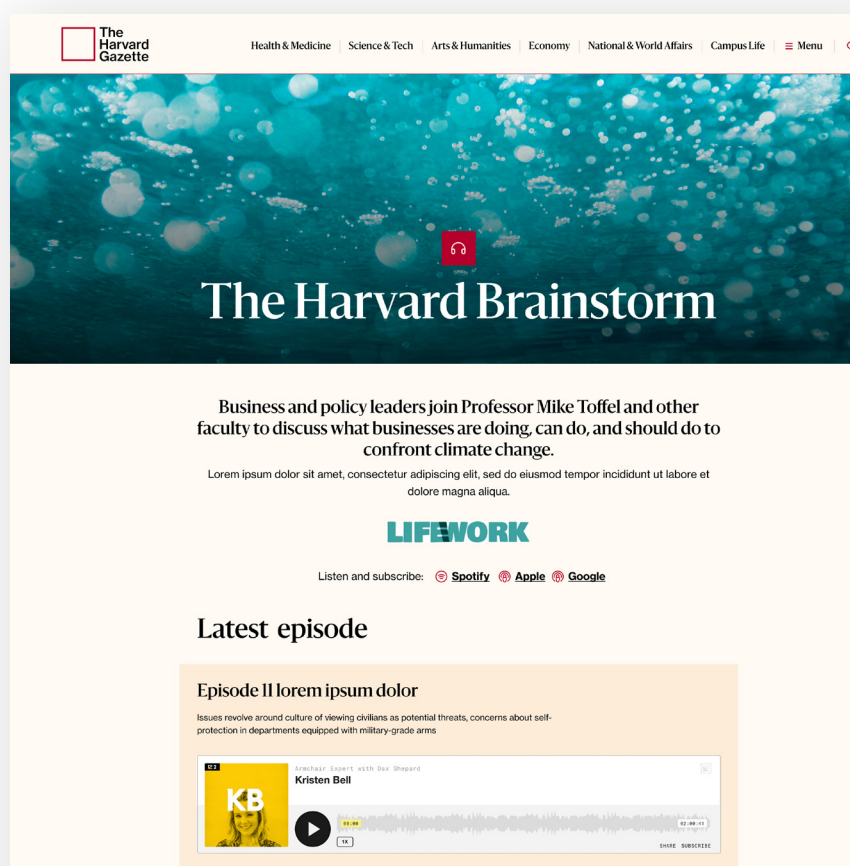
The Harvard Gazette

Health & Medicine | Science & Tech | Arts & Humanities | Economy | National & World Affairs | Campus Life | Menu

The Harvard Brainstorm

Business and policy leaders join Professor Mike Toffel and other faculty to discuss what businesses are doing, can do, and should do to confront climate change.

Lorem ipsum dolor sit amet, consectetur adipiscing elit, sed do eiusmod tempor incididunt ut labore et dolore magna aliqua.

LIFEWORK

Listen and subscribe: Spotify Apple Google

Latest episode

Episode 11 lorem ipsum dolor

Issues revolve around culture of viewing civilians as potential threats, concerns about self-protection in departments equipped with military-grade arms

Armchair Expert with Dax Shepard
Kristen Bell
KB
00:00
02:00:47
1X
SHARE SUBSCRIBE